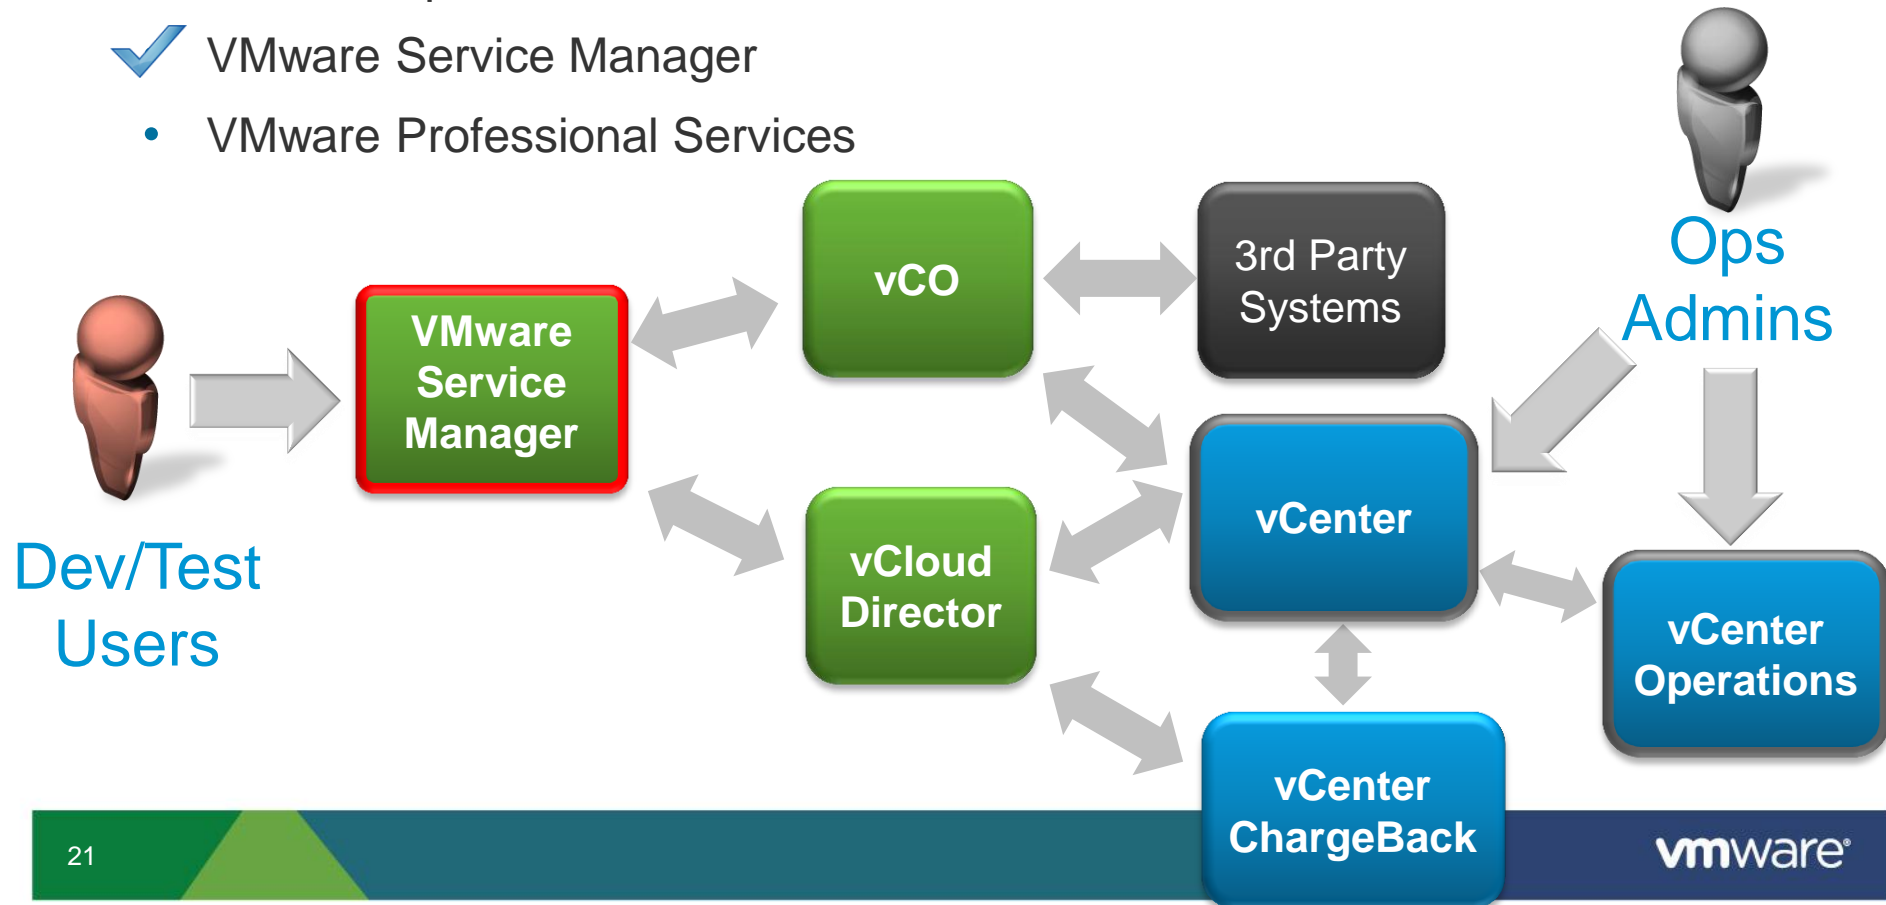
VMware Service Manager

• VMware Professional Services

Ops Admins

Dev/Test Users

VMware Service Manager

vCO

3rd Party Systems

vCloud Director

vCenter

vCenter Operations

vCenter ChargeBack

21

vmware